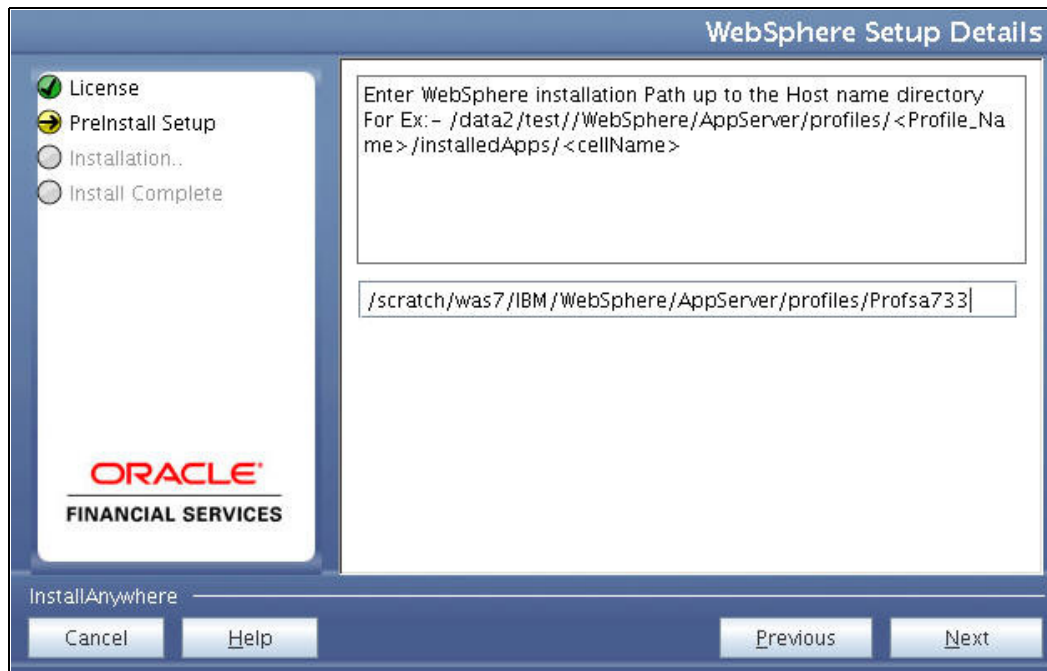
WebSphere Setup Details

License
PreInstall Setup
Installation..
Install Complete

ORACLE
FINANCIAL SERVICES

Enter WebSphere installation Path up to the Host name directory For Ex:- /data2/test//WebSphere/AppServer/profiles/<Profile_Name>/installedApps/<cellName>

/scratch/was7/IBM/WebSphere/AppServer/profiles/Profsa733

InstallAnywhere

Cancel
Help
Previous
Next